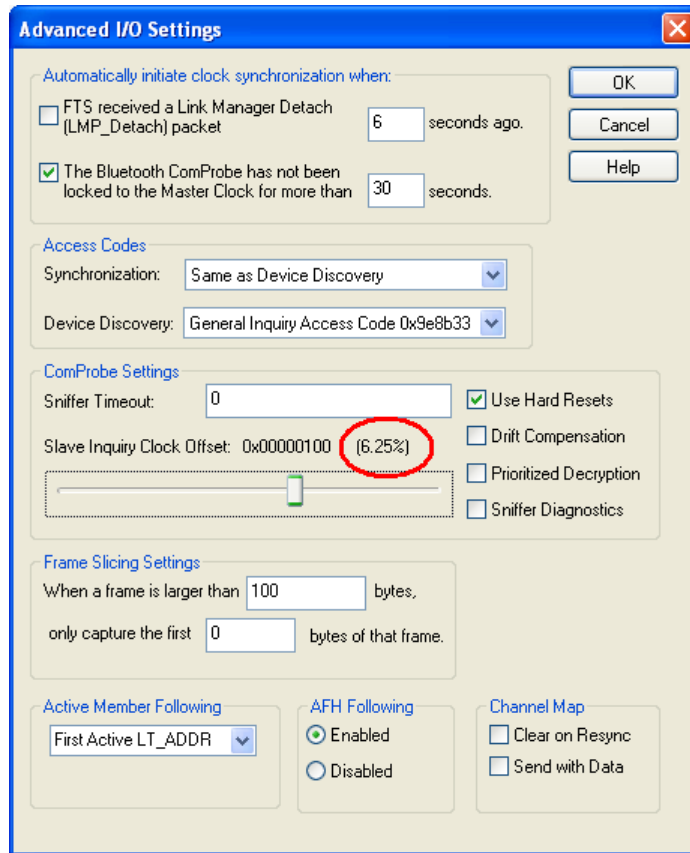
Advanced I/O Settings

Automatically initiate clock synchronization when:

FTS received a Link Manager Detach (LMP_Detach) packet 6 seconds ago.

The Bluetooth ComProbe has not been locked to the Master Clock for more than 30 seconds.

OK

Cancel

Help

Access Codes

Synchronization: Same as Device Discovery

Device Discovery: General Inquiry Access Code 0x9e8b33

ComProbe Settings

Sniffer Timeout: 0

Slave Inquiry Clock Offset: 0x00000100 (6.25%)

Use Hard Resets

Drift Compensation

Prioritized Decryption

Sniffer Diagnostics

Frame Slicing Settings

When a frame is larger than 100 bytes,

only capture the first 0 bytes of that frame.

Active Member Following

First Active LT_ADDR

AFH Following

Enabled

Disabled

Channel Map

Clear on Resync

Send with Data